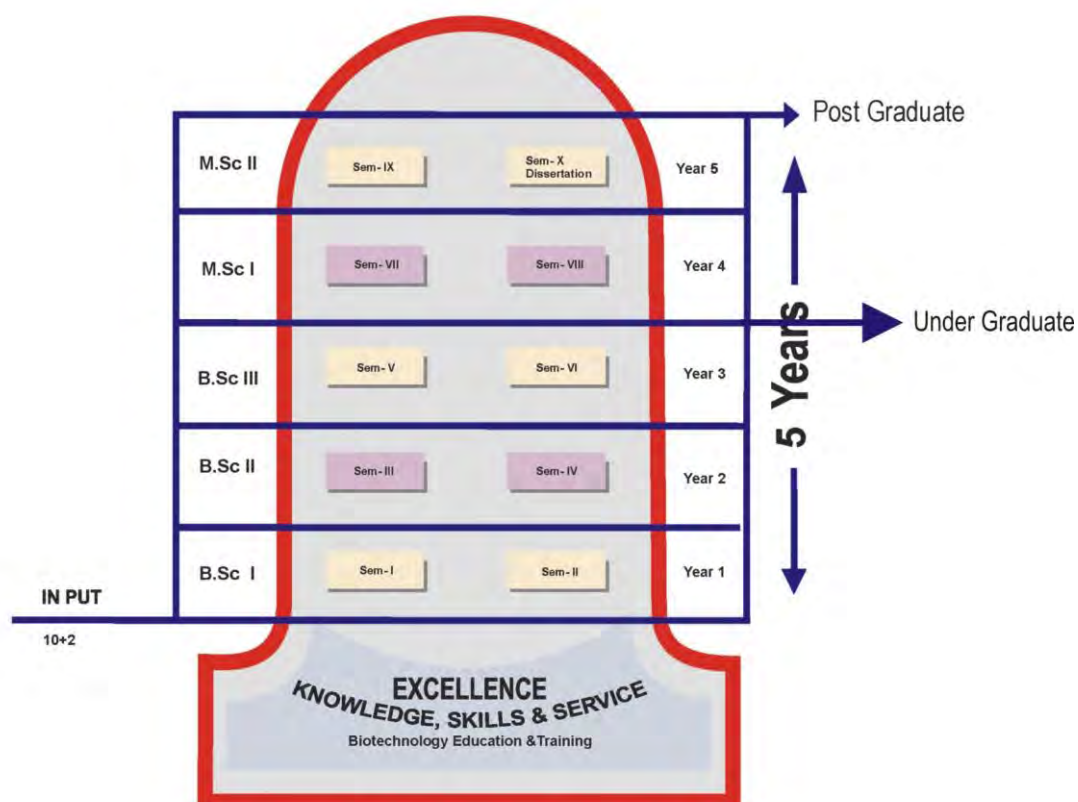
Post Graduate

M.Sc II
Sem- IX
Sem- X Dissertation
Year 5

M.Sc I
Sem- VII
Sem- VIII
Year 4

Under Graduate

B.Sc III
Sem- V
Sem- VI
Year 3

5 Years

B.Sc II
Sem- III
Sem- IV
Year 2

B.Sc I
Sem- I
Sem- II
Year 1

IN PUT
10+2

EXCELLENCE
KNOWLEDGE, SKILLS & SERVICE
Biotechnology Education &Training